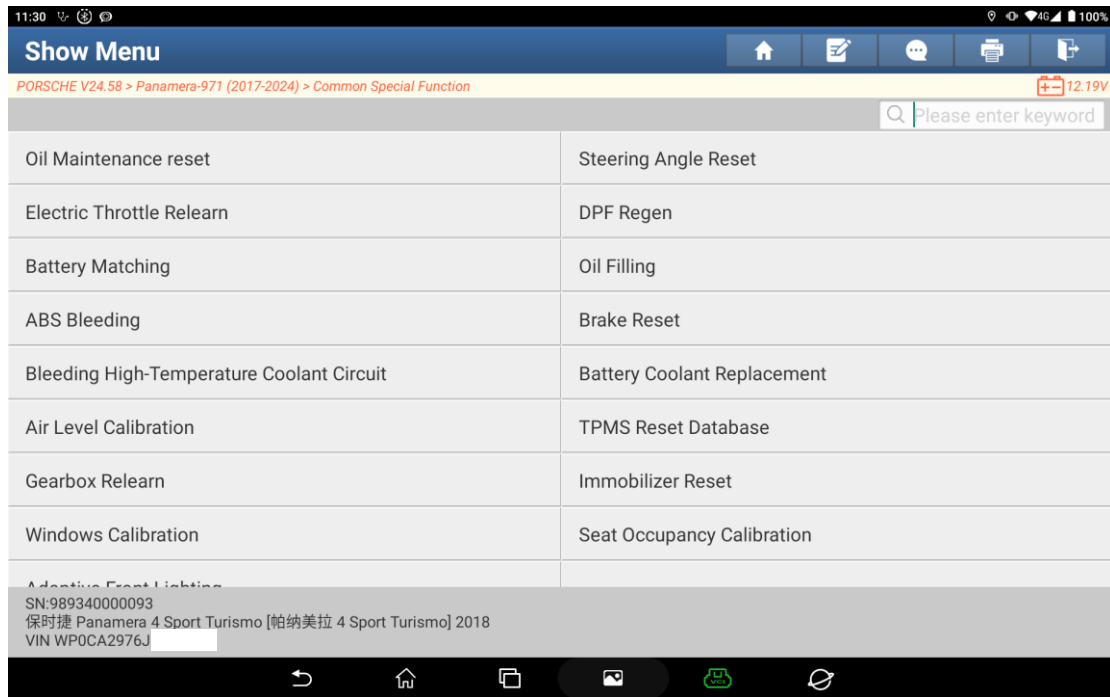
11:30 4G 100%

Show Menu

PORSCHE V24.58 > Panamera-971 (2017-2024) > Common Special Function

12.19V

Please enter keyword

| Oil Maintenance reset | Steering Angle Reset |
|---|---|
| Electric Throttle Relearn | DPF Regen |
| Battery Matching | Oil Filling |
| ABS Bleeding | Brake Reset |
| Bleeding High-Temperature Coolant Circuit | Battery Coolant Replacement |
| Air Level Calibration | TPMS Reset Database |
| Gearbox Relearn | Immobilizer Reset |
| Windows Calibration | Seat Occupancy Calibration |
| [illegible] | |

SN:989340000093
保时捷 Panamera 4 Sport Turismo [帕纳美拉 4 Sport Turismo] 2018
VIN WP0CA2976J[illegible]

VCI